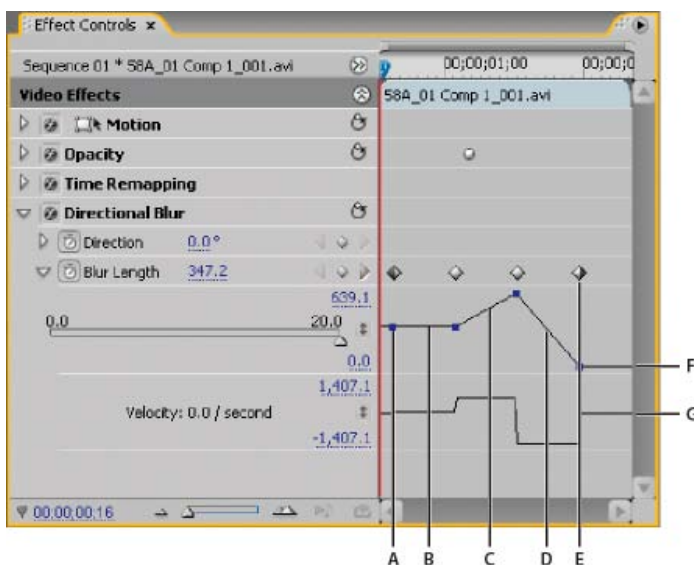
Effect Controls ×
Sequence 01 * 58A_01 Comp 1_001.avi
00;00;01;00
00;00;0
Video Effects
58A_01 Comp 1_001.avi
Motion
Opacity
Time Remapping
Directional Blur
Direction 0.0°
Blur Length 347.2
639.1
0.0
20.0
0.0
1,407.1
Velocity: 0.0 / second
-1,407.1
00;00;00;16
A B C D E
F
G